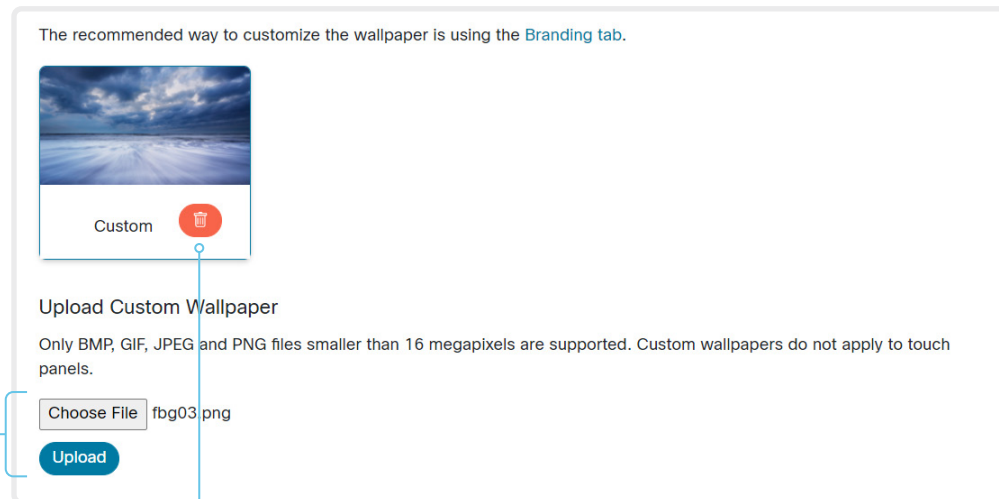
The recommended way to customize the wallpaper is using the Branding tab.

Custom

Upload Custom Wallpaper

Only BMP, GIF, JPEG and PNG files smaller than 16 megapixels are supported. Custom wallpapers do not apply to touch panels.

Choose File fbg03.png

Upload